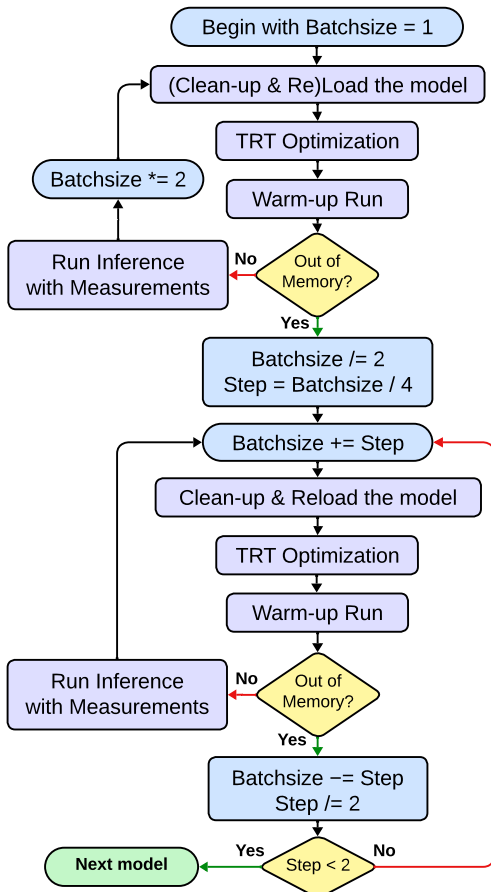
Begin with Batchsize = 1

(Clean-up & Re)Load the model

TRT Optimization

Batchsize *= 2

Warm-up Run

Run Inference with Measurements

No

Out of Memory?

Yes

Batchsize /= 2
Step = Batchsize / 4

Batchsize += Step

Clean-up & Reload the model

TRT Optimization

Warm-up Run

Run Inference with Measurements

No

Out of Memory?

Yes

Batchsize −= Step
Step /= 2

Yes

No

Next model

Step < 2